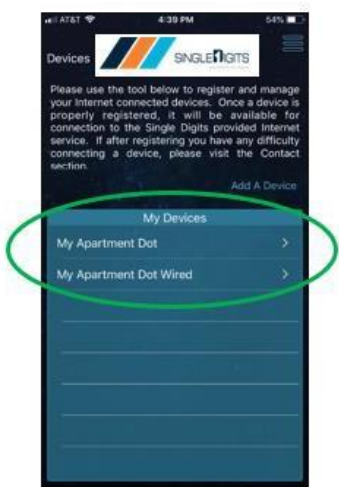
AT&T 4:39 PM 54%

Devices SINGLE DIGITS

Please use the tool below to register and manage your Internet connected devices. Once a device is properly registered, it will be available for connection to the Single Digits provided Internet service. If after registering you have any difficulty connecting a device, please visit the Contact section.

Add A Device

My Devices

My Apartment Dot >

My Apartment Dot Wired >